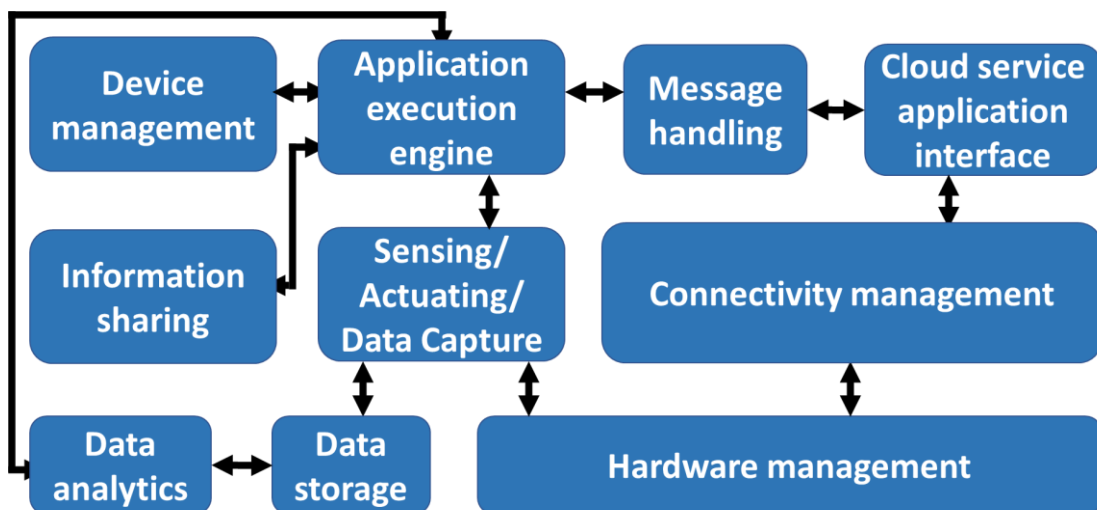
Device management

Application execution engine

Message handling

Cloud service application interface

Information sharing

Sensing/ Actuating/ Data Capture

Connectivity management

Data analytics

Data storage

Hardware management